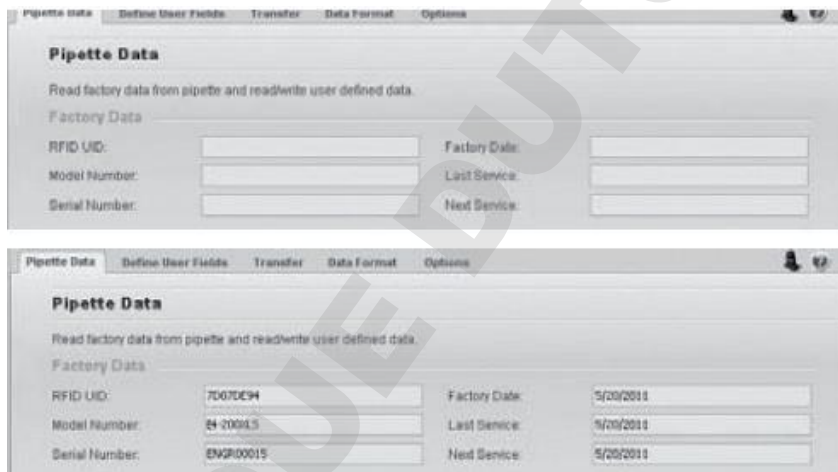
Pipette Data | Define User Fields | Transfer | Data Format | Options

Pipette Data

Read factory data from pipette and read/write user defined data.

Factory Data

RFID UID:
Factory Date:
Model Number:
Last Service:
Serial Number:
Next Service:

Pipette Data | Define User Fields | Transfer | Data Format | Options

Pipette Data

Read factory data from pipette and read/write user defined data.

Factory Data

RFID UID: 7D07DE94
Factory Date: 5/20/2011
Model Number: E4-20XLS
Last Service: 5/20/2011
Serial Number: ENGR00015
Next Service: 5/20/2011